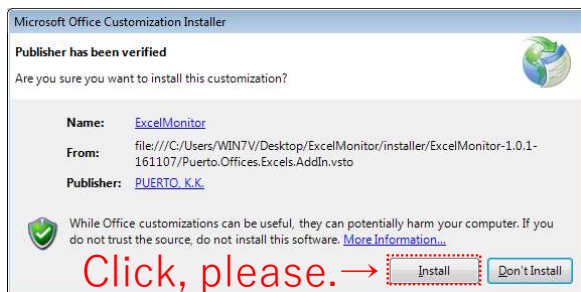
Microsoft Office Customization Installer

Publisher has been verified

Are you sure you want to install this customization?

Name: ExcelMonitor

From: file:///C:/Users/WIN7V/Desktop/ExcelMonitor/installer/ExcelMonitor-1.0.1-161107/Puerto.Offices.Excels.AddIn.vsto

Publisher: PUERTO. K.K.

While Office customizations can be useful, they can potentially harm your computer. If you do not trust the source, do not install this software. More Information...

Click, please.→ Install Don't Install